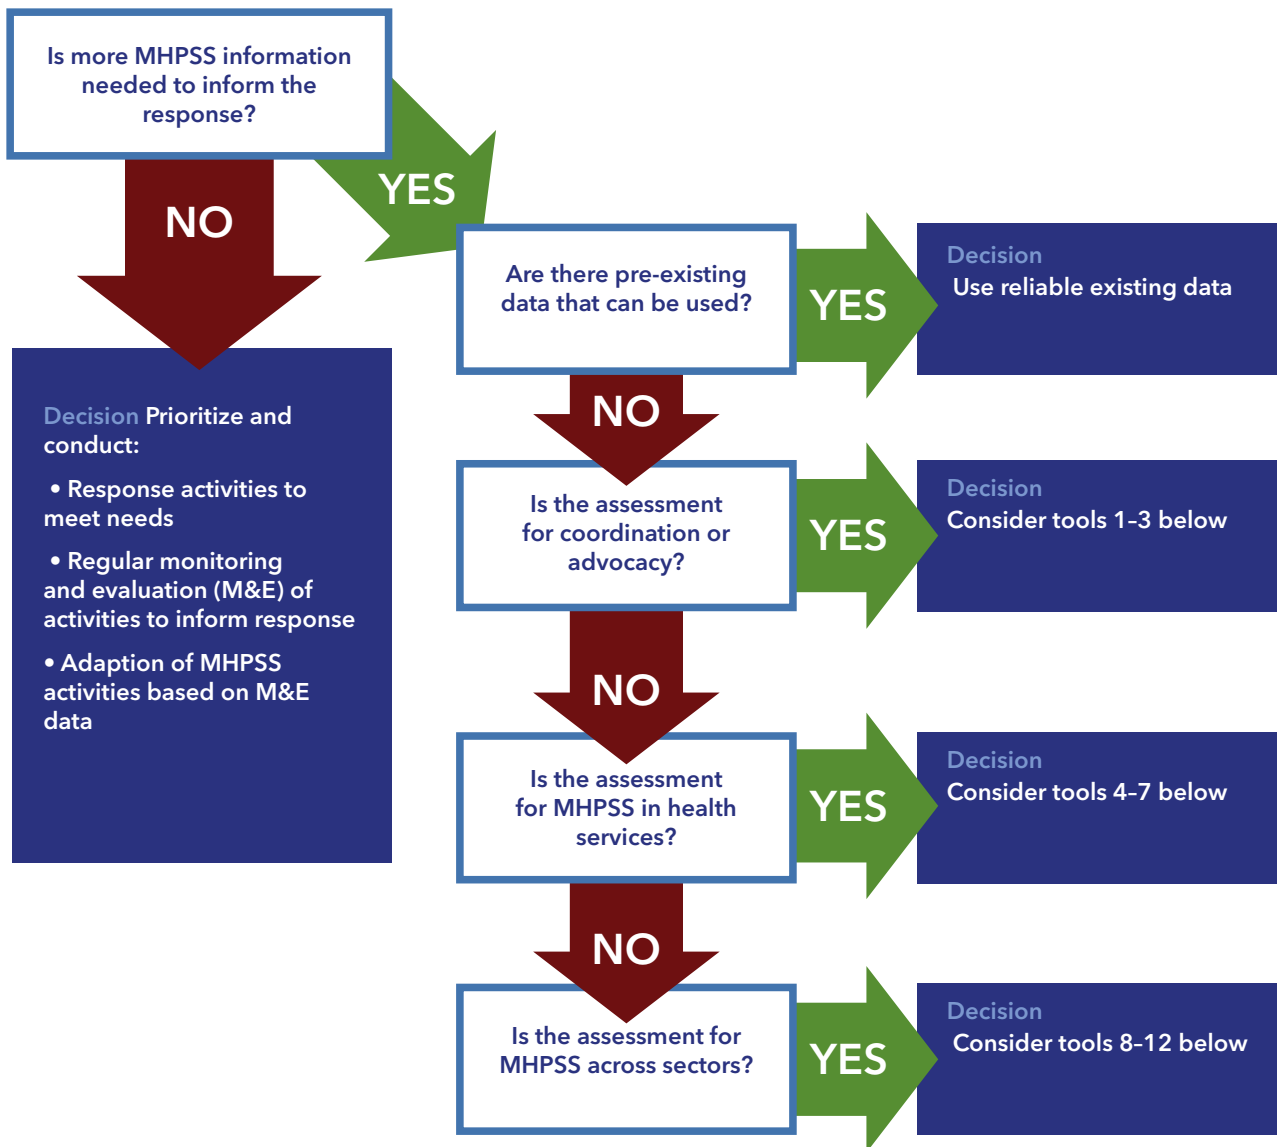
Is more MHPSS information needed to inform the response?

NO

YES

Decision Prioritize and conduct:

• Response activities to meet needs

• Regular monitoring and evaluation (M&E) of activities to inform response

• Adaption of MHPSS activities based on M&E data

Are there pre-existing data that can be used?

YES

Decision
Use reliable existing data

NO

Is the assessment for coordination or advocacy?

YES

Decision
Consider tools 1–3 below

NO

Is the assessment for MHPSS in health services?

YES

Decision
Consider tools 4–7 below

NO

Is the assessment for MHPSS across sectors?

YES

Decision
Consider tools 8–12 below